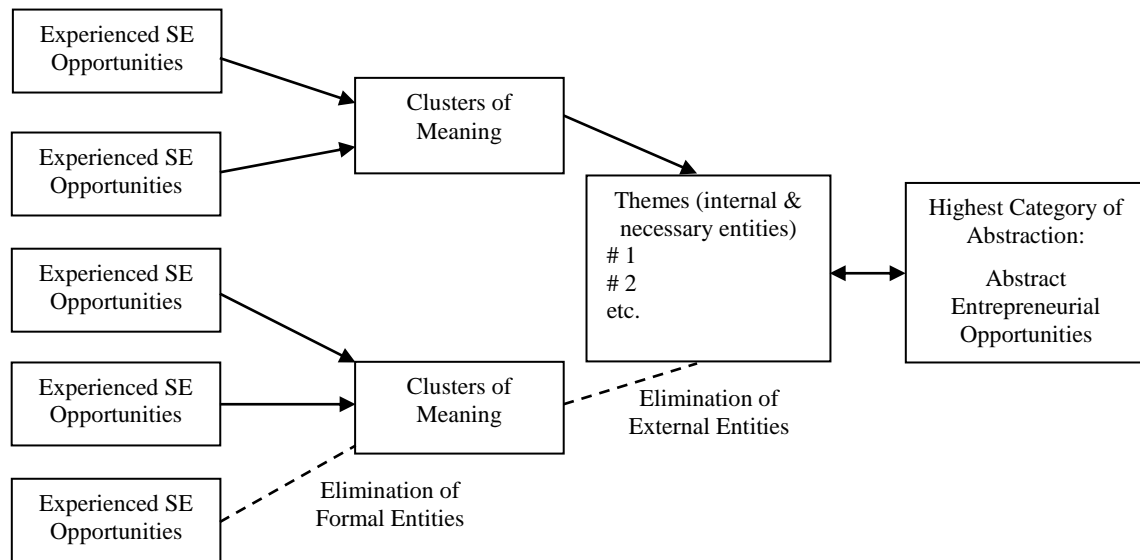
Experienced SE Opportunities

Experienced SE Opportunities

Clusters of Meaning

Themes (internal & necessary entities)
# 1
# 2
etc.

Highest Category of Abstraction:
Abstract Entrepreneurial Opportunities

Experienced SE Opportunities

Experienced SE Opportunities

Clusters of Meaning

Elimination of External Entities

Experienced SE Opportunities

Elimination of Formal Entities